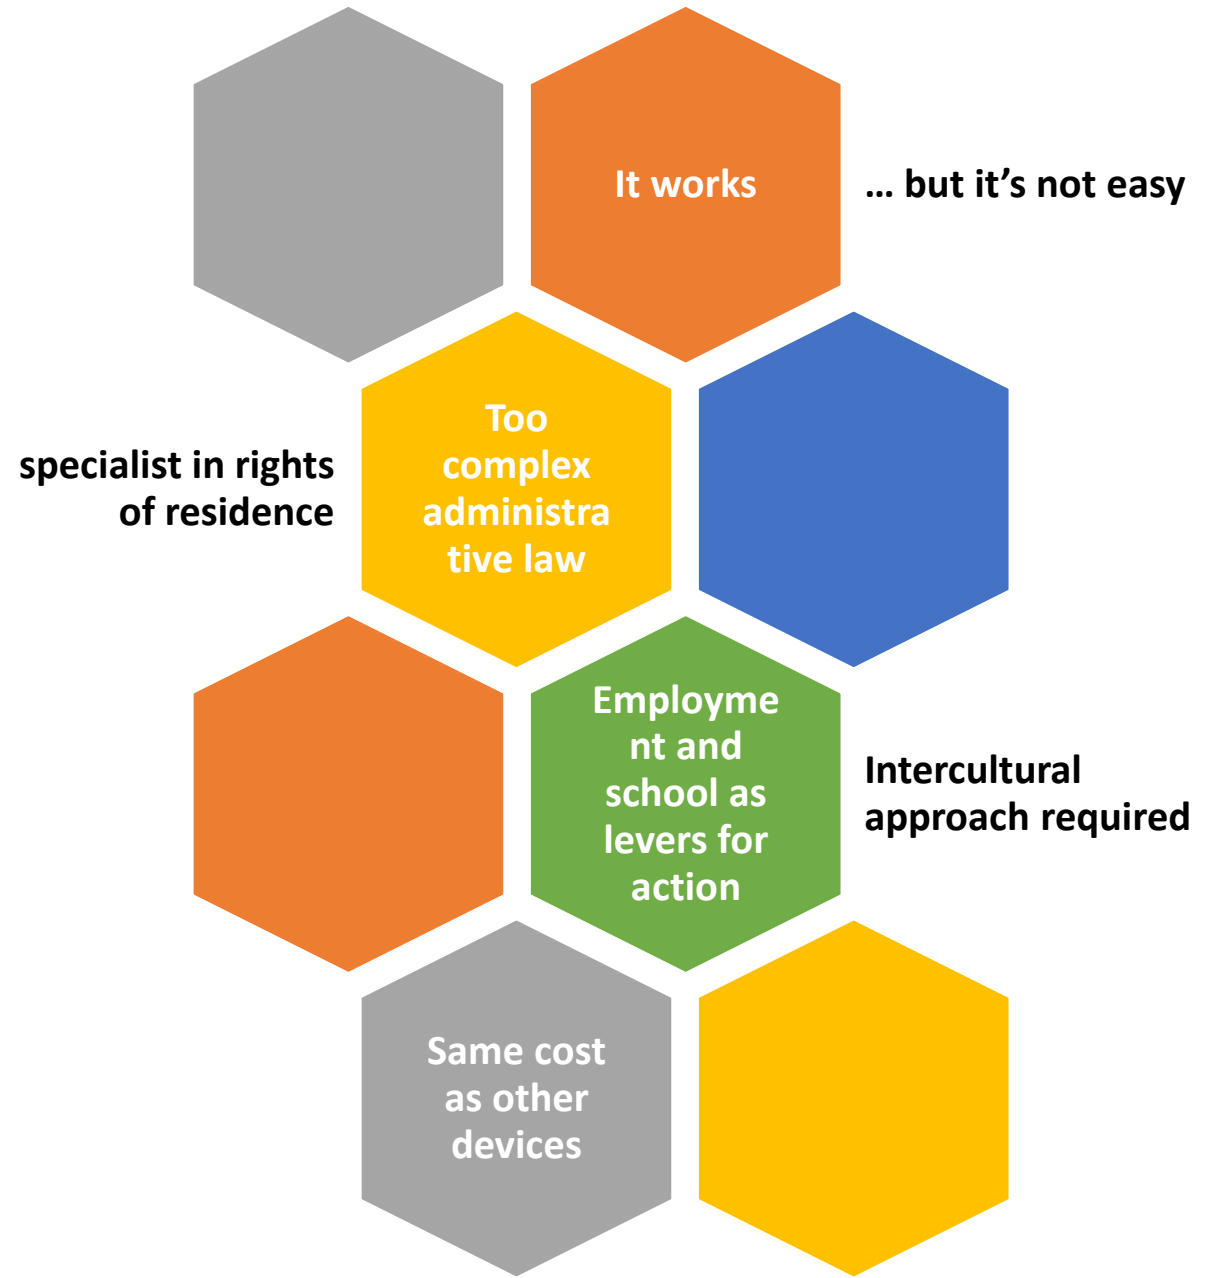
It works

… but it’s not easy

specialist in rights of residence

Too complex administrative law

Employment and school as levers for action

Intercultural approach required

Same cost as other devices